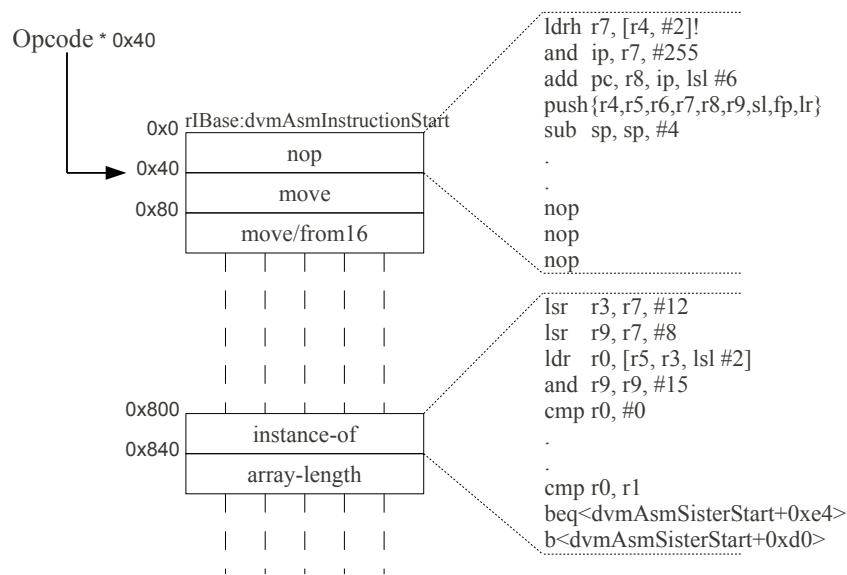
Opcode * 0x40

0x0 rIBase:dvmAsmInstructionStart

0x40

0x80

nop

move

move/from16

0x800

0x840

instance-of

array-length

ldrh r7, [r4, #2]!
and ip, r7, #255
add pc, r8, ip, lsl #6
push{r4,r5,r6,r7,r8,r9,sl,fp,lr}
sub sp, sp, #4
.
.
nop
nop
nop

lsr r3, r7, #12
lsr r9, r7, #8
ldr r0, [r5, r3, lsl #2]
and r9, r9, #15
cmp r0, #0
.
.
cmp r0, r1
beq<dvmAsmSisterStart+0xe4>
b<dvmAsmSisterStart+0xd0>